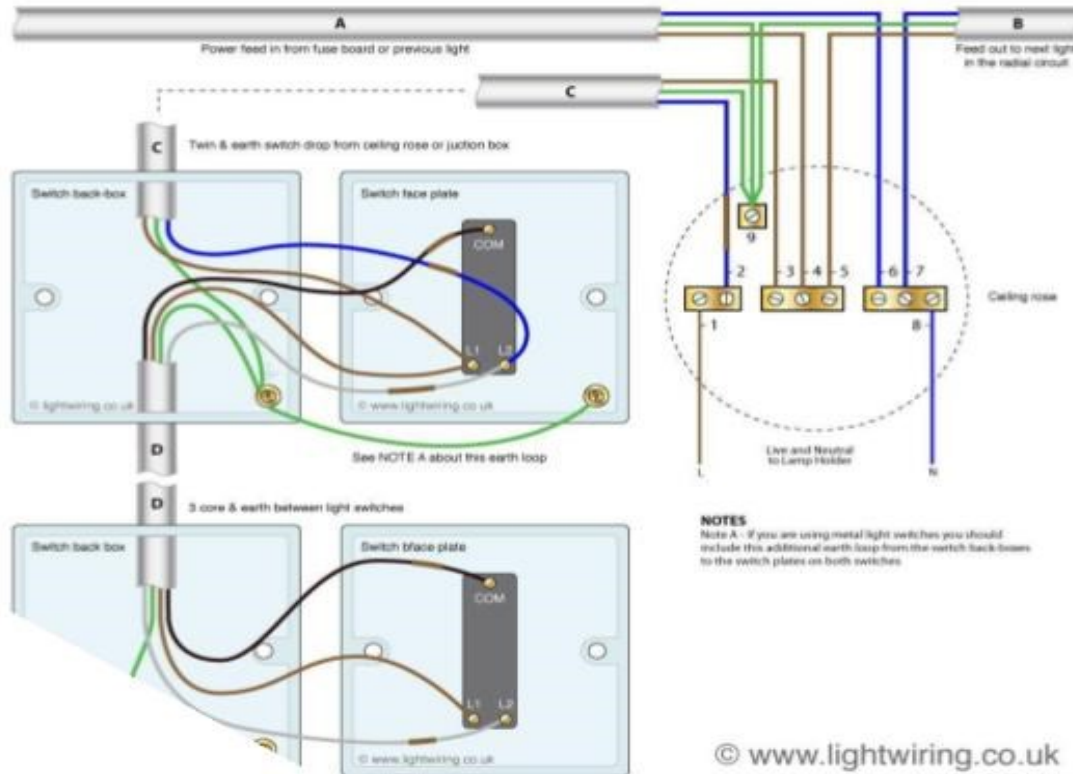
A

Power feed in from fuse board or previous light

B

Feed out to next light in the radial circuit

C

C

Twin & earth switch drop from ceiling rose or juction box

Switch back-box

Switch face plate

COM

L1

L2

© lightwiring.co.uk

© www.lightwiring.co.uk

9

2

3

4

5

6

7

1

8

Ceiling rose

Live and Neutral to Lamp Holder

L

N

D

See NOTE A about this earth loop

D

3 core & earth between light switches

Switch back box

Switch bface plate

COM

L1

L2

© www.lightwiring.co.uk

NOTES

Note A - If you are using metal light switches you should include this additional earth loop from the switch back boxes to the switch plates on both switches

© www.lightwiring.co.uk